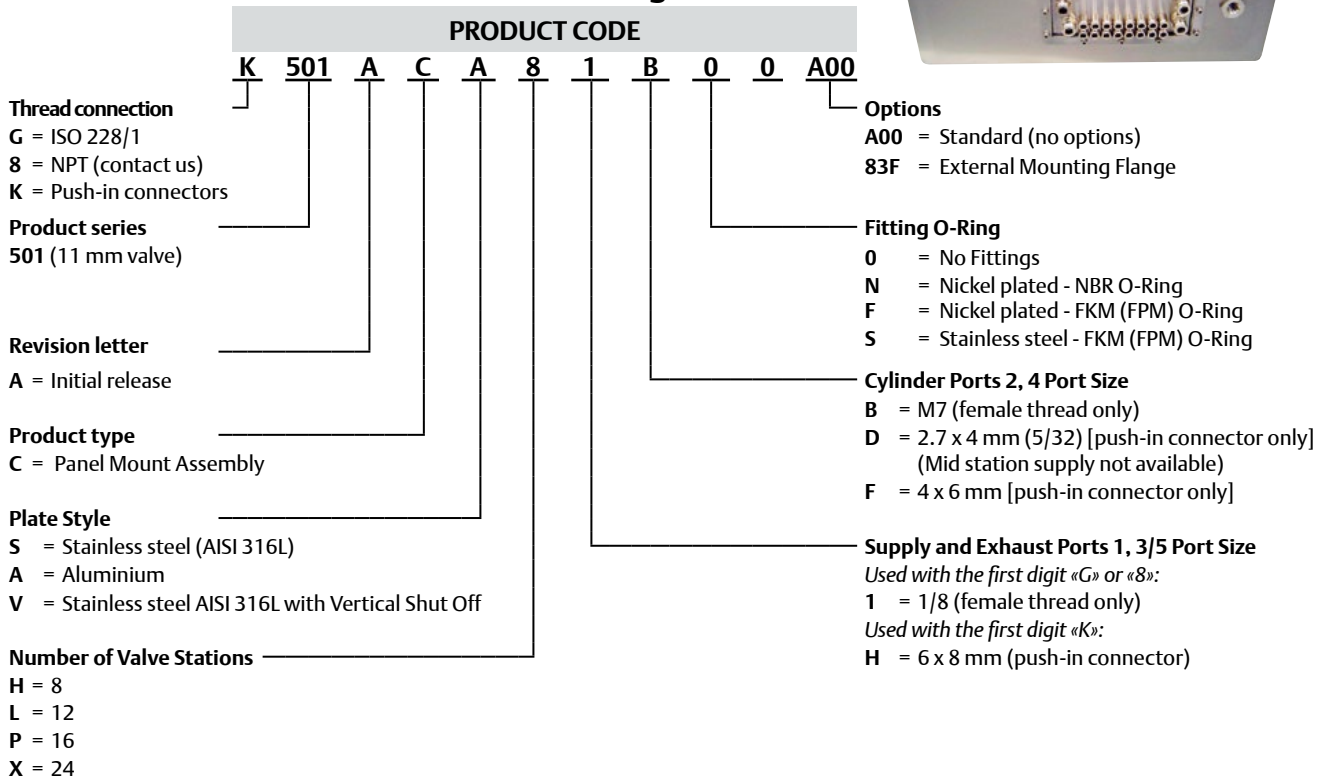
PRODUCT CODE

K 501 A C A 8 1 B 0 0 A00

**Thread connection**
**G** = ISO 228/1
**8** = NPT (contact us)
**K** = Push-in connectors

**Product series**
**501** (11 mm valve)

**Revision letter**
**A** = Initial release

**Product type**
**C** = Panel Mount Assembly

**Plate Style**
**S** = Stainless steel (AISI 316L)
**A** = Aluminium
**V** = Stainless steel AISI 316L with Vertical Shut Off

**Number of Valve Stations**
**H** = 8
**L** = 12
**P** = 16
**X** = 24

**Options**
**A00** = Standard (no options)
**83F** = External Mounting Flange

**Fitting O-Ring**
**0** = No Fittings
**N** = Nickel plated - NBR O-Ring
**F** = Nickel plated - FKM (FPM) O-Ring
**S** = Stainless steel - FKM (FPM) O-Ring

**Cylinder Ports 2, 4 Port Size**
**B** = M7 (female thread only)
**D** = 2.7 x 4 mm (5/32) [push-in connector only] (Mid station supply not available)
**F** = 4 x 6 mm [push-in connector only]

**Supply and Exhaust Ports 1, 3/5 Port Size**
*Used with the first digit «G» or «8»:*
**1** = 1/8 (female thread only)
*Used with the first digit «K»:*
**H** = 6 x 8 mm (push-in connector)